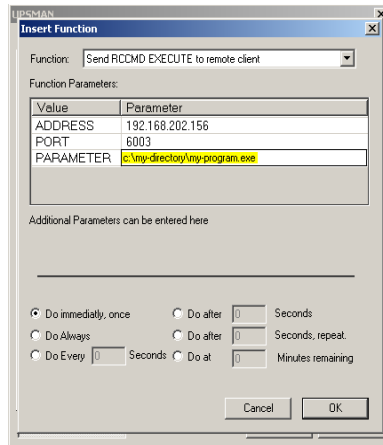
UPSMAN

Insert Function

Function: Send RCCMD EXECUTE to remote client

Function Parameters:

| Value | Parameter |
|---|---|
| ADDRESS | 192.168.202.156 |
| PORT | 6003 |
| PARAMETER | c:\my-directory\my-program.exe |

Additional Parameters can be entered here

Do immediatly, once
Do after 0 Seconds
Do Always
Do after 0 Seconds, repeat.
Do Every 0 Seconds
Do at 0 Minutes remaining

Cancel
OK